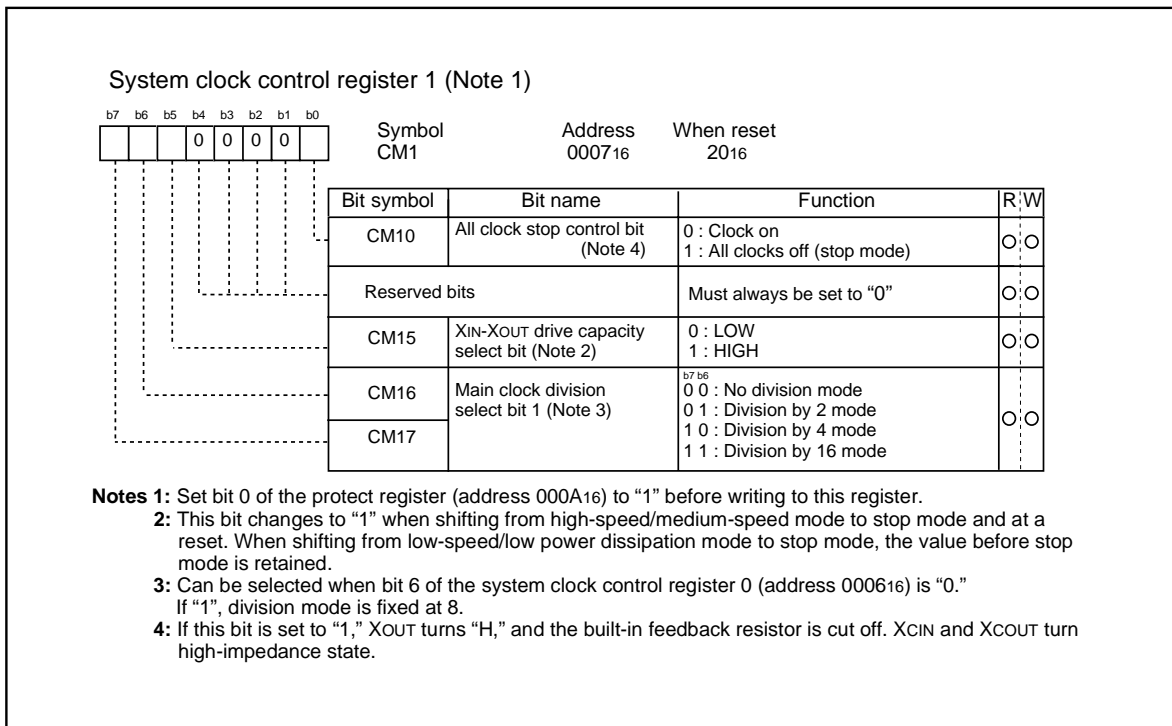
System clock control register 1 (Note 1)

b7 b6 b5 b4 b3 b2 b1 b0

0 0 0 0

Symbol CM1

Address $0007_{16}$

When reset $20_{16}$

| Bit symbol | Bit name | Function | R | W |
|---|---|---|---|---|
| CM10 | All clock stop control bit (Note 4) | 0 : Clock on<br>1 : All clocks off (stop mode) | O | O |
| Reserved bits | | Must always be set to “0” | O | O |
| CM15 | XIN-XOUT drive capacity select bit (Note 2) | 0 : LOW<br>1 : HIGH | O | O |
| CM16 | Main clock division select bit 1 (Note 3) | b7 b6<br>0 0 : No division mode<br>0 1 : Division by 2 mode<br>1 0 : Division by 4 mode<br>1 1 : Division by 16 mode | O | O |
| CM17 | | | | |

Notes 1: Set bit 0 of the protect register (address $000A_{16}$) to “1” before writing to this register.
2: This bit changes to “1” when shifting from high-speed/medium-speed mode to stop mode and at a reset. When shifting from low-speed/low power dissipation mode to stop mode, the value before stop mode is retained.
3: Can be selected when bit 6 of the system clock control register 0 (address $0006_{16}$) is “0.” If “1”, division mode is fixed at 8.
4: If this bit is set to “1,” XOUT turns “H,” and the built-in feedback resistor is cut off. XCIN and XCOUT turn high-impedance state.